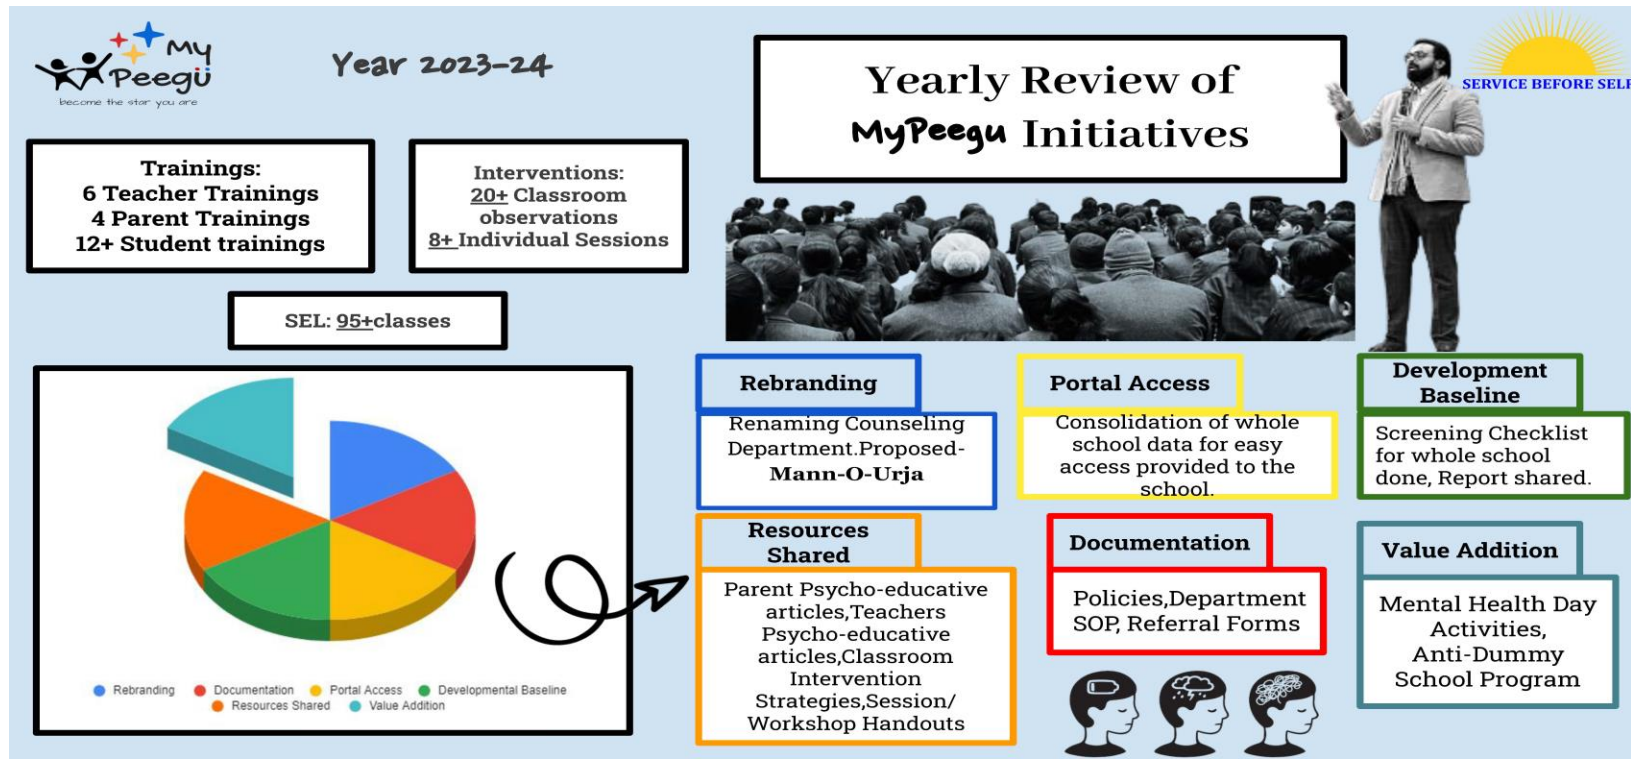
My Peegu
become the star you are

Year 2023-24

Yearly Review of MyPeegu Initiatives

SERVICE BEFORE SELF

Trainings:
6 Teacher Trainings
4 Parent Trainings
12+ Student trainings

Interventions:
20+ Classroom observations
8+ Individual Sessions

SEL: 95+classes

Rebranding
Documentation
Portal Access
Developmental Baseline
Resources Shared
Value Addition

Rebranding
Renaming Counseling Department.Proposed- Mann-O-Urja

Portal Access
Consolidation of whole school data for easy access provided to the school.

Development Baseline
Screening Checklist for whole school done, Report shared.

Resources Shared
Parent Psycho-educative articles,Teachers Psycho-educative articles,Classroom Intervention Strategies,Session/ Workshop Handouts

Documentation
Policies,Department SOP, Referral Forms

Value Addition
Mental Health Day Activities, Anti-Dummy School Program